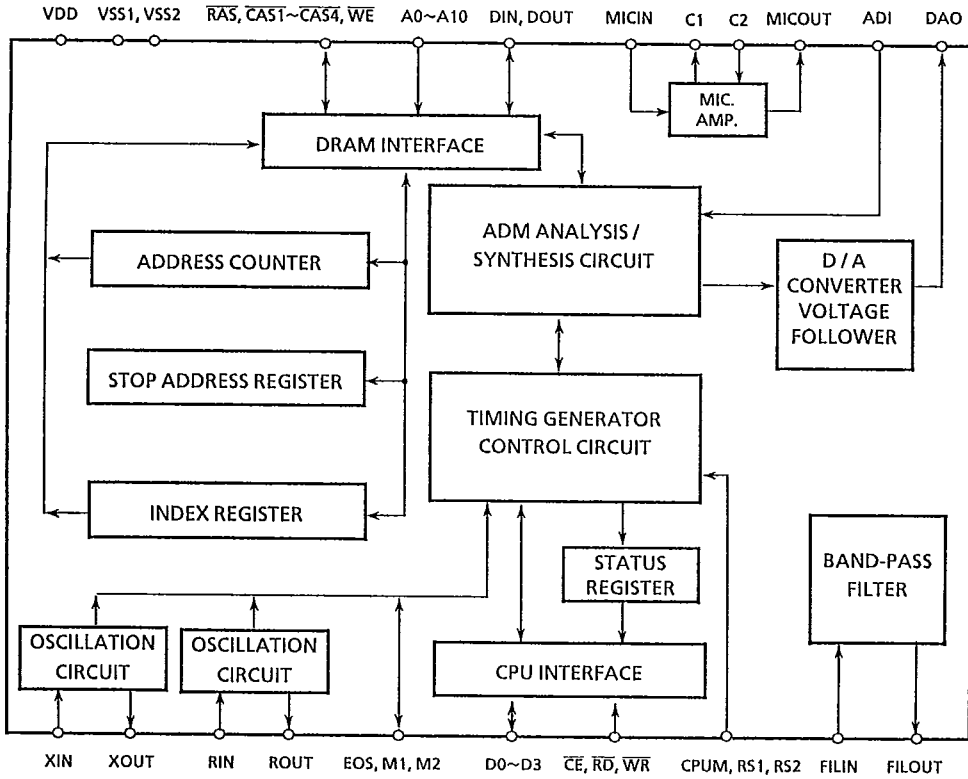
VDD VSS1, VSS2 $\overline{RAS}$, $\overline{CAS1}$~$\overline{CAS4}$, $\overline{WE}$ A0~A10 DIN, DOUT MICIN C1 C2 MICOUT ADI DAO

MIC. AMP.

DRAM INTERFACE

ADM ANALYSIS / SYNTHESIS CIRCUIT

ADDRESS COUNTER

D / A CONVERTER VOLTAGE FOLLOWER

STOP ADDRESS REGISTER

TIMING GENERATOR CONTROL CIRCUIT

INDEX REGISTER

STATUS REGISTER

BAND-PASS FILTER

OSCILLATION CIRCUIT

OSCILLATION CIRCUIT

CPU INTERFACE

XIN XOUT RIN ROUT EOS, M1, M2 D0~D3 $\overline{CE}$, $\overline{RD}$, $\overline{WR}$ CPUM, RS1, RS2 FILIN FILOUT